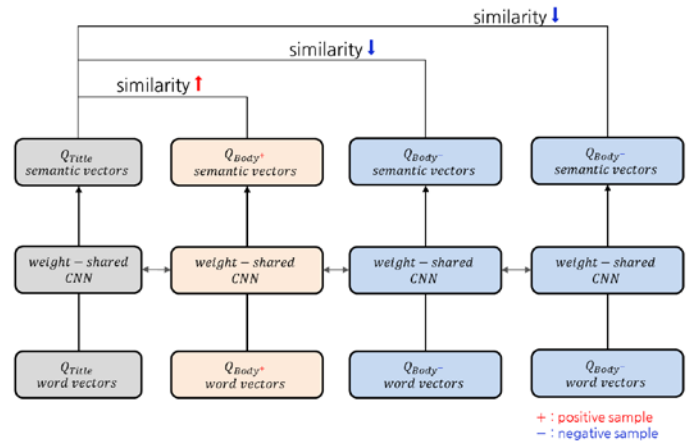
similarity ↓

similarity ↓

similarity ↑

$Q_{Title}$ semantic vectors

$Q_{Body^+}$ semantic vectors

$Q_{Body^-}$ semantic vectors

$Q_{Body^-}$ semantic vectors

weight − shared CNN

weight − shared CNN

weight − shared CNN

weight − shared CNN

$Q_{Title}$ word vectors

$Q_{Body^+}$ word vectors

$Q_{Body^-}$ word vectors

$Q_{Body^-}$ word vectors

+ : positive sample
− : negative sample